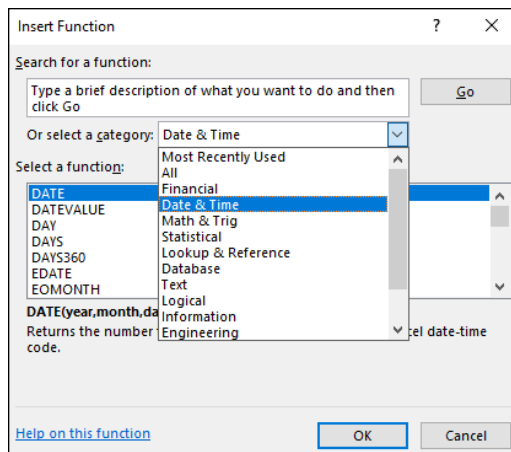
Insert Function

?

X

Search for a function:

Type a brief description of what you want to do and then click Go

Go

Or select a category: Date & Time

Most Recently Used
All
Financial
Date & Time
Math & Trig
Statistical
Lookup & Reference
Database
Text
Logical
Information
Engineering

Select a function:

DATE
DATEVALUE
DAY
DAYS
DAYS360
EDATE
EOMONTH

DATE(year,month,da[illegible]

Returns the number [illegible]el date-time code.

Help on this function

OK

Cancel